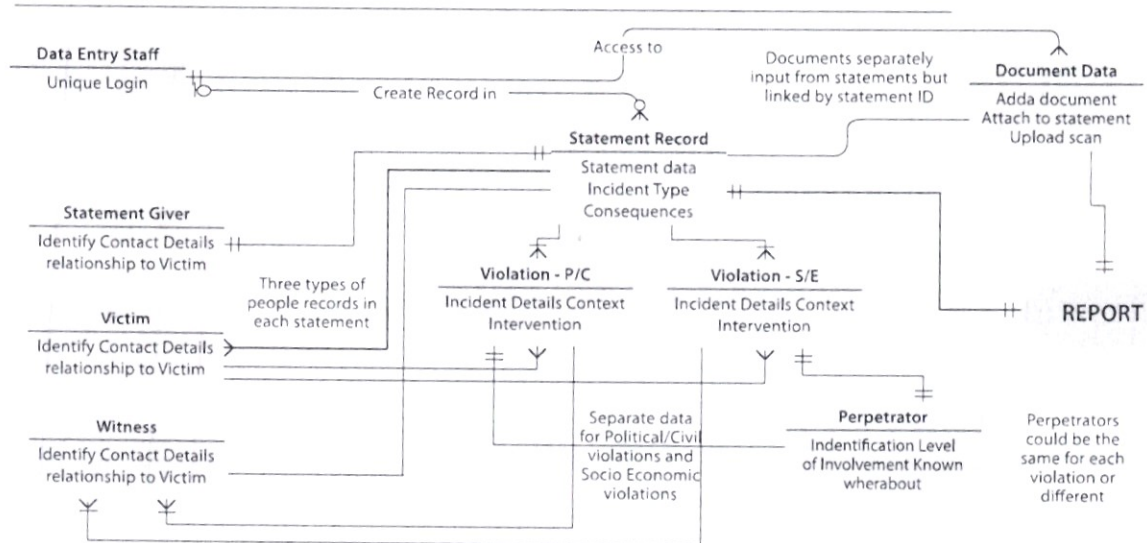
Data Entry Staff
Unique Login

Access to

Create Record in

Documents separately input from statements but linked by statement ID

Document Data
Adda document
Attach to statement
Upload scan

Statement Record
Statement data
Incident Type
Consequences

Statement Giver
Identify Contact Details
relationship to Victim

Three types of people records in each statement

Violation - P/C
Incident Details Context
Intervention

Violation - S/E
Incident Details Context
Intervention

REPORT

Victim
Identify Contact Details
relationship to Victim

Separate data for Political/Civil violations and Socio Economic violations

Perpetrator
Indentification Level of Involvement Known wherabout

Perpetrators could be the same for each violation or different

Witness
Identify Contact Details
relationship to Victim